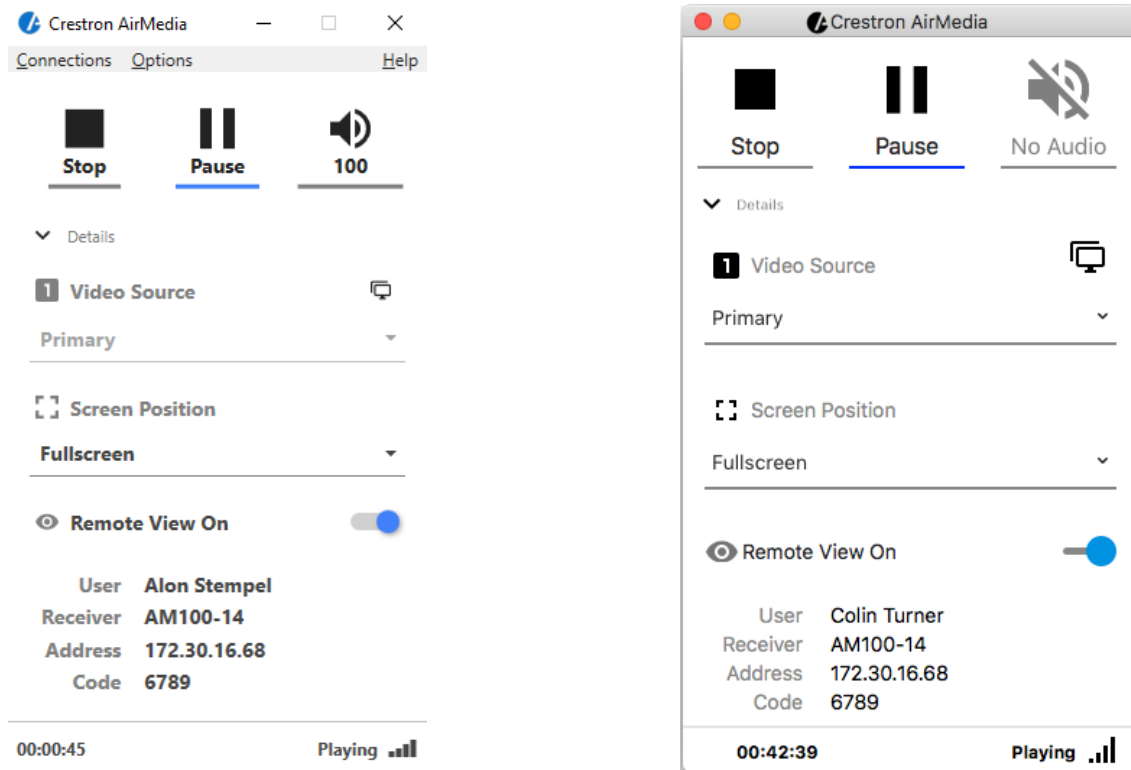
Crestron AirMedia

Connections Options Help

Stop
Pause
100

Details

1 Video Source

Primary

Screen Position

Fullscreen

Remote View On

| User | Alon Stempel |
|---|---|
| Receiver | AM100-14 |
| Address | 172.30.16.68 |
| Code | 6789 |

00:00:45
Playing

Crestron AirMedia

Stop
Pause
No Audio

Details

1 Video Source

Primary

Screen Position

Fullscreen

Remote View On

| User | Colin Turner |
|---|---|
| Receiver | AM100-14 |
| Address | 172.30.16.68 |
| Code | 6789 |

00:42:39
Playing